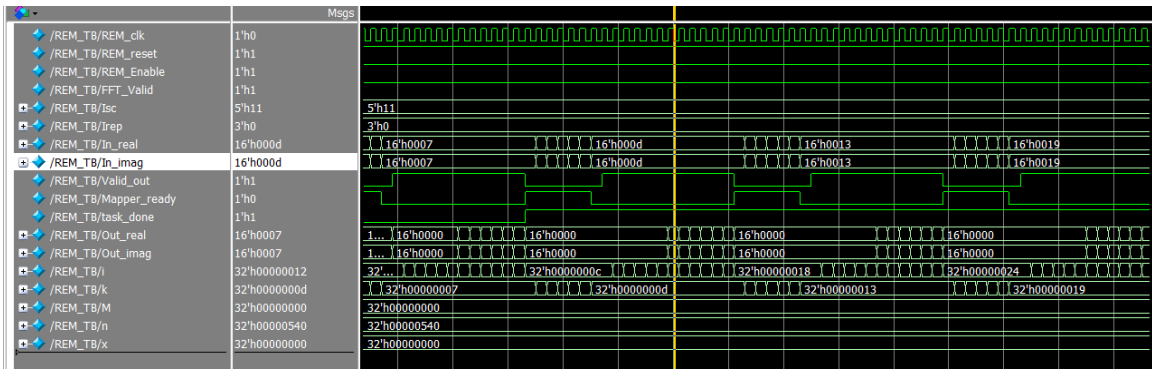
Msgs

| Signal | Msgs |
|---|---|
| /REM_TB/REM_clk | 1'h0 |
| /REM_TB/REM_reset | 1'h1 |
| /REM_TB/REM_Enable | 1'h1 |
| /REM_TB/FFT_Valid | 1'h1 |
| /REM_TB/Isc | 5'h11 |
| /REM_TB/Irep | 3'h0 |
| /REM_TB/In_real | 16'h000d |
| /REM_TB/In_imag | 16'h000d |
| /REM_TB/Valid_out | 1'h1 |
| /REM_TB/Mapper_ready | 1'h0 |
| /REM_TB/task_done | 1'h1 |
| /REM_TB/Out_real | 16'h0007 |
| /REM_TB/Out_imag | 16'h0007 |
| /REM_TB/i | 32'h00000012 |
| /REM_TB/k | 32'h0000000d |
| /REM_TB/M | 32'h00000000 |
| /REM_TB/n | 32'h00000540 |
| /REM_TB/x | 32'h00000000 |

5'h11
3'h0
16'h0007 16'h000d 16'h0013 16'h0019
16'h0007 16'h000d 16'h0013 16'h0019
1... 16'h0000 16'h0000 16'h0000 16'h0000
1... 16'h0000 16'h0000 16'h0000 16'h0000
32'... 32'h0000000c 32'h00000018 32'h00000024
32'h00000007 32'h0000000d 32'h00000013 32'h00000019
32'h00000000
32'h00000540
32'h00000000